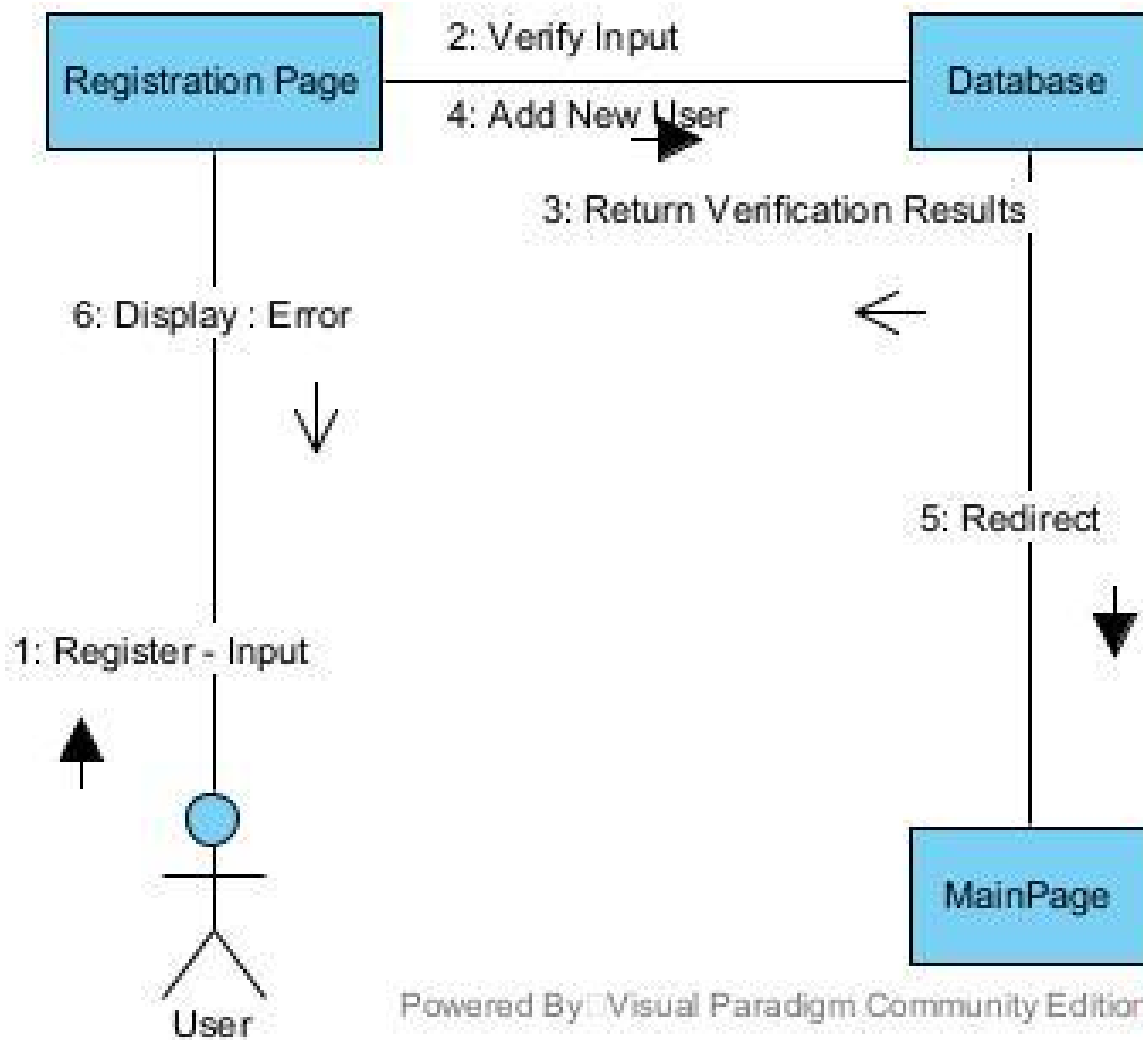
Registration Page

2: Verify Input

4: Add New User

Database

3: Return Verification Results

6: Display : Error

5: Redirect

1: Register - Input

User

MainPage

Powered By Visual Paradigm Community Edition